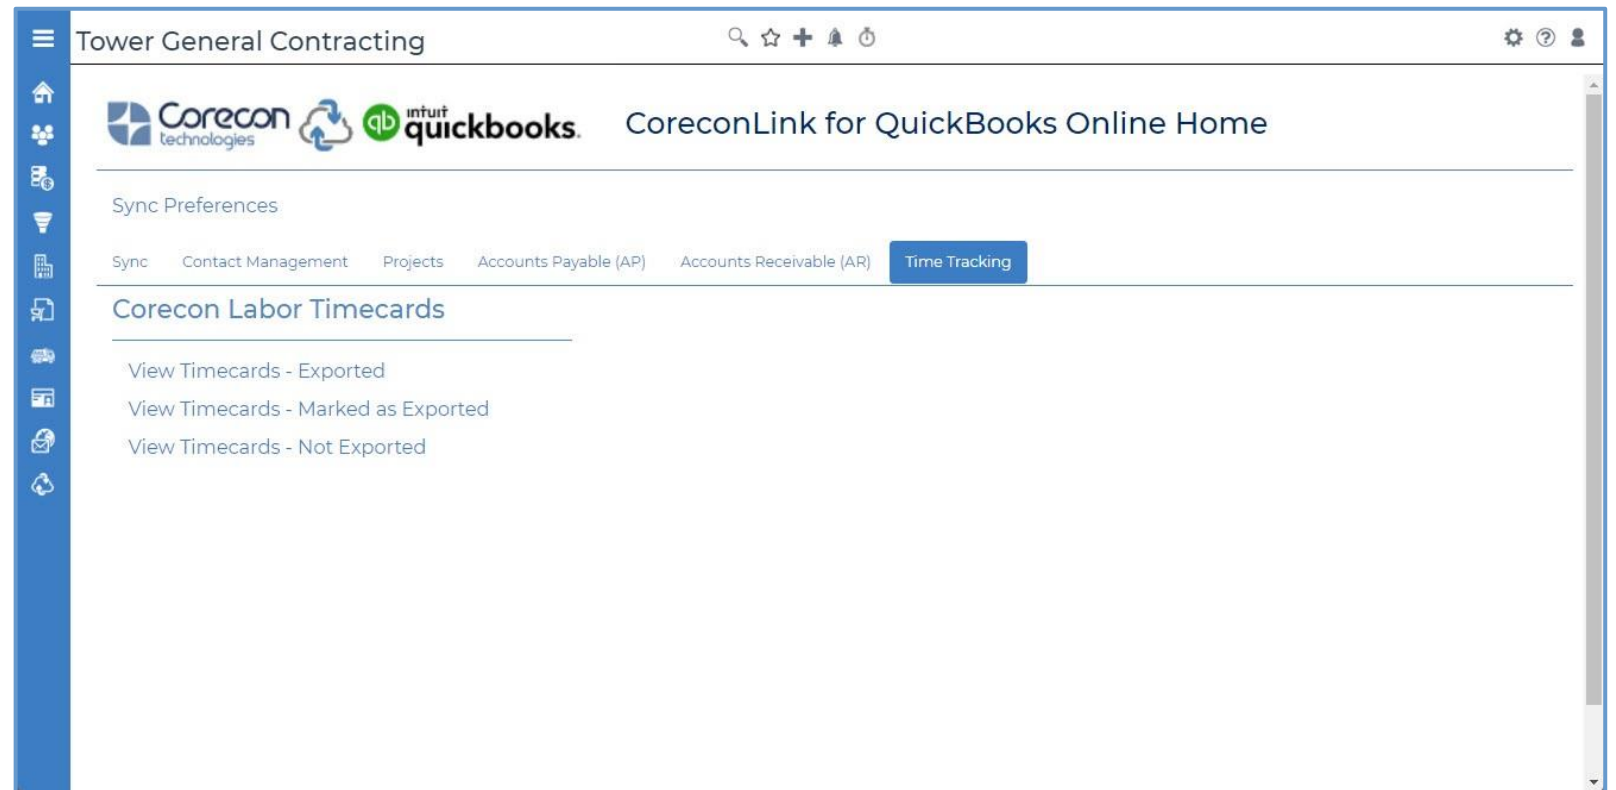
Tower General Contracting

Corecon technologies intuit quickbooks. CoreconLink for QuickBooks Online Home

Sync Preferences

Sync Contact Management Projects Accounts Payable (AP) Accounts Receivable (AR) Time Tracking

Corecon Labor Timecards

View Timecards - Exported
View Timecards - Marked as Exported
View Timecards - Not Exported